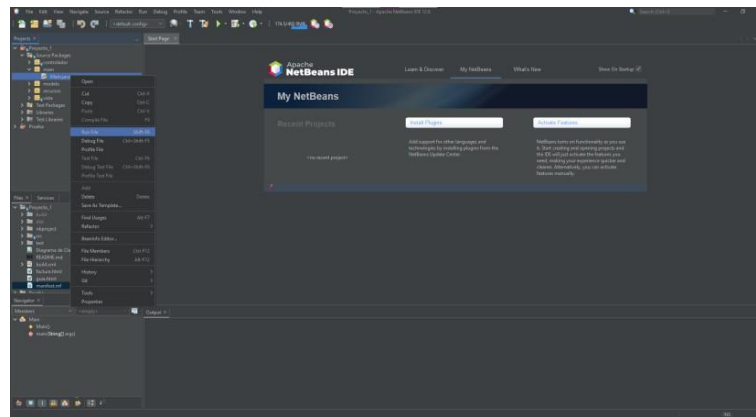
File Edit View Navigate Source Refactor Run Debug Profile Team Tools Window Help

Projecto_1 - Apache NetBeans IDE 12.0

<default config>

Projects

Start Page

Projecto_1
Source Packages
controlador
main
Main.java
modelo
recursos
vista
Test Packages
Libraries
Test Libraries
Pruebas

Open
Cut
Copy
Paste
Compile File
Run File
Debug File
Profile File
Test File
Debug Test File
Profile Test File
Delete
Save As Template...
Find Usages
Refactor
Rename Editor...
File Members
File Hierarchy
History
Git
Tools
Properties

Ctrl-X
Ctrl-C
Ctrl-V
F9
Shift-F6
Ctrl-Shift-F5
Ctrl-F6
Ctrl-Shift-F6
Delete
Alt-F7
Ctrl-F12
Alt-F12

Files Services
Projecto_1
build
dist
nbproject
src
test
Diagrama de Cla
README.md
build.xml
factura.html
pom.xml
manifest.mf

Navigator
Members
Main
Main()
main(String[] args)

Output

Apache NetBeans IDE

Learn & Discover My NetBeans What's New Show On Startup

My NetBeans

Recent Projects

<no recent project>

Install Plugins

Add support for other languages and technologies by installing plugins from the NetBeans Update Center.

Activate Features

NetBeans turns on functionality as you use it. Start creating and opening projects and the IDE will just activate the features you need, making your experience quicker and cleaner. Alternatively, you can activate features manually.